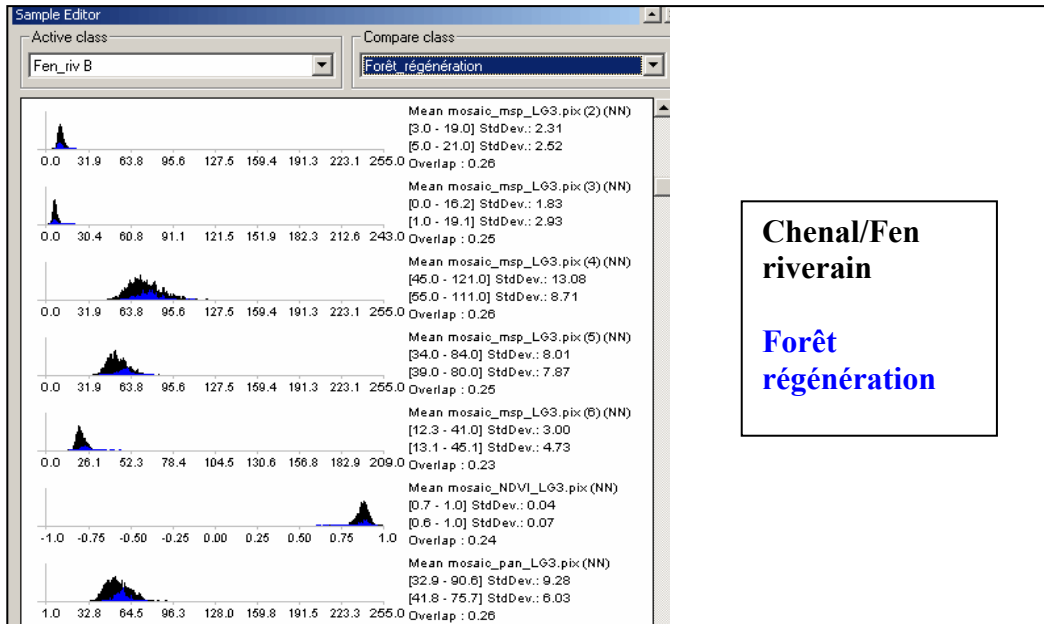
Sample Editor

Active class

Fen_riv B

Compare class

Forêt_régénération

Mean mosaic_msp_LG3.pix (2) (NN)
[3.0 - 19.0] StdDev.: 2.31
[5.0 - 21.0] StdDev.: 2.52
Overlap : 0.26

0.0 31.9 63.8 95.6 127.5 159.4 191.3 223.1 255.0

Mean mosaic_msp_LG3.pix (3) (NN)
[0.0 - 16.2] StdDev.: 1.83
[1.0 - 19.1] StdDev.: 2.93
Overlap : 0.25

0.0 30.4 60.8 91.1 121.5 151.9 182.3 212.6 243.0

Mean mosaic_msp_LG3.pix (4) (NN)
[45.0 - 121.0] StdDev.: 13.08
[55.0 - 111.0] StdDev.: 8.71
Overlap : 0.26

0.0 31.9 63.8 95.6 127.5 159.4 191.3 223.1 255.0

Mean mosaic_msp_LG3.pix (5) (NN)
[34.0 - 84.0] StdDev.: 8.01
[39.0 - 80.0] StdDev.: 7.87
Overlap : 0.25

0.0 31.9 63.8 95.6 127.5 159.4 191.3 223.1 255.0

Mean mosaic_msp_LG3.pix (6) (NN)
[12.3 - 41.0] StdDev.: 3.00
[13.1 - 45.1] StdDev.: 4.73
Overlap : 0.23

0.0 26.1 52.3 78.4 104.5 130.6 156.8 182.9 209.0

Mean mosaic_NDVI_LG3.pix (NN)
[0.7 - 1.0] StdDev.: 0.04
[0.6 - 1.0] StdDev.: 0.07
Overlap : 0.24

-1.0 -0.75 -0.50 -0.25 0.00 0.25 0.50 0.75 1.0

Mean mosaic_pan_LG3.pix (NN)
[32.9 - 90.6] StdDev.: 9.28
[41.8 - 75.7] StdDev.: 6.03
Overlap : 0.26

1.0 32.8 64.5 96.3 128.0 159.8 191.5 223.3 255.0

Chenal/Fen riverain

Forêt régénération